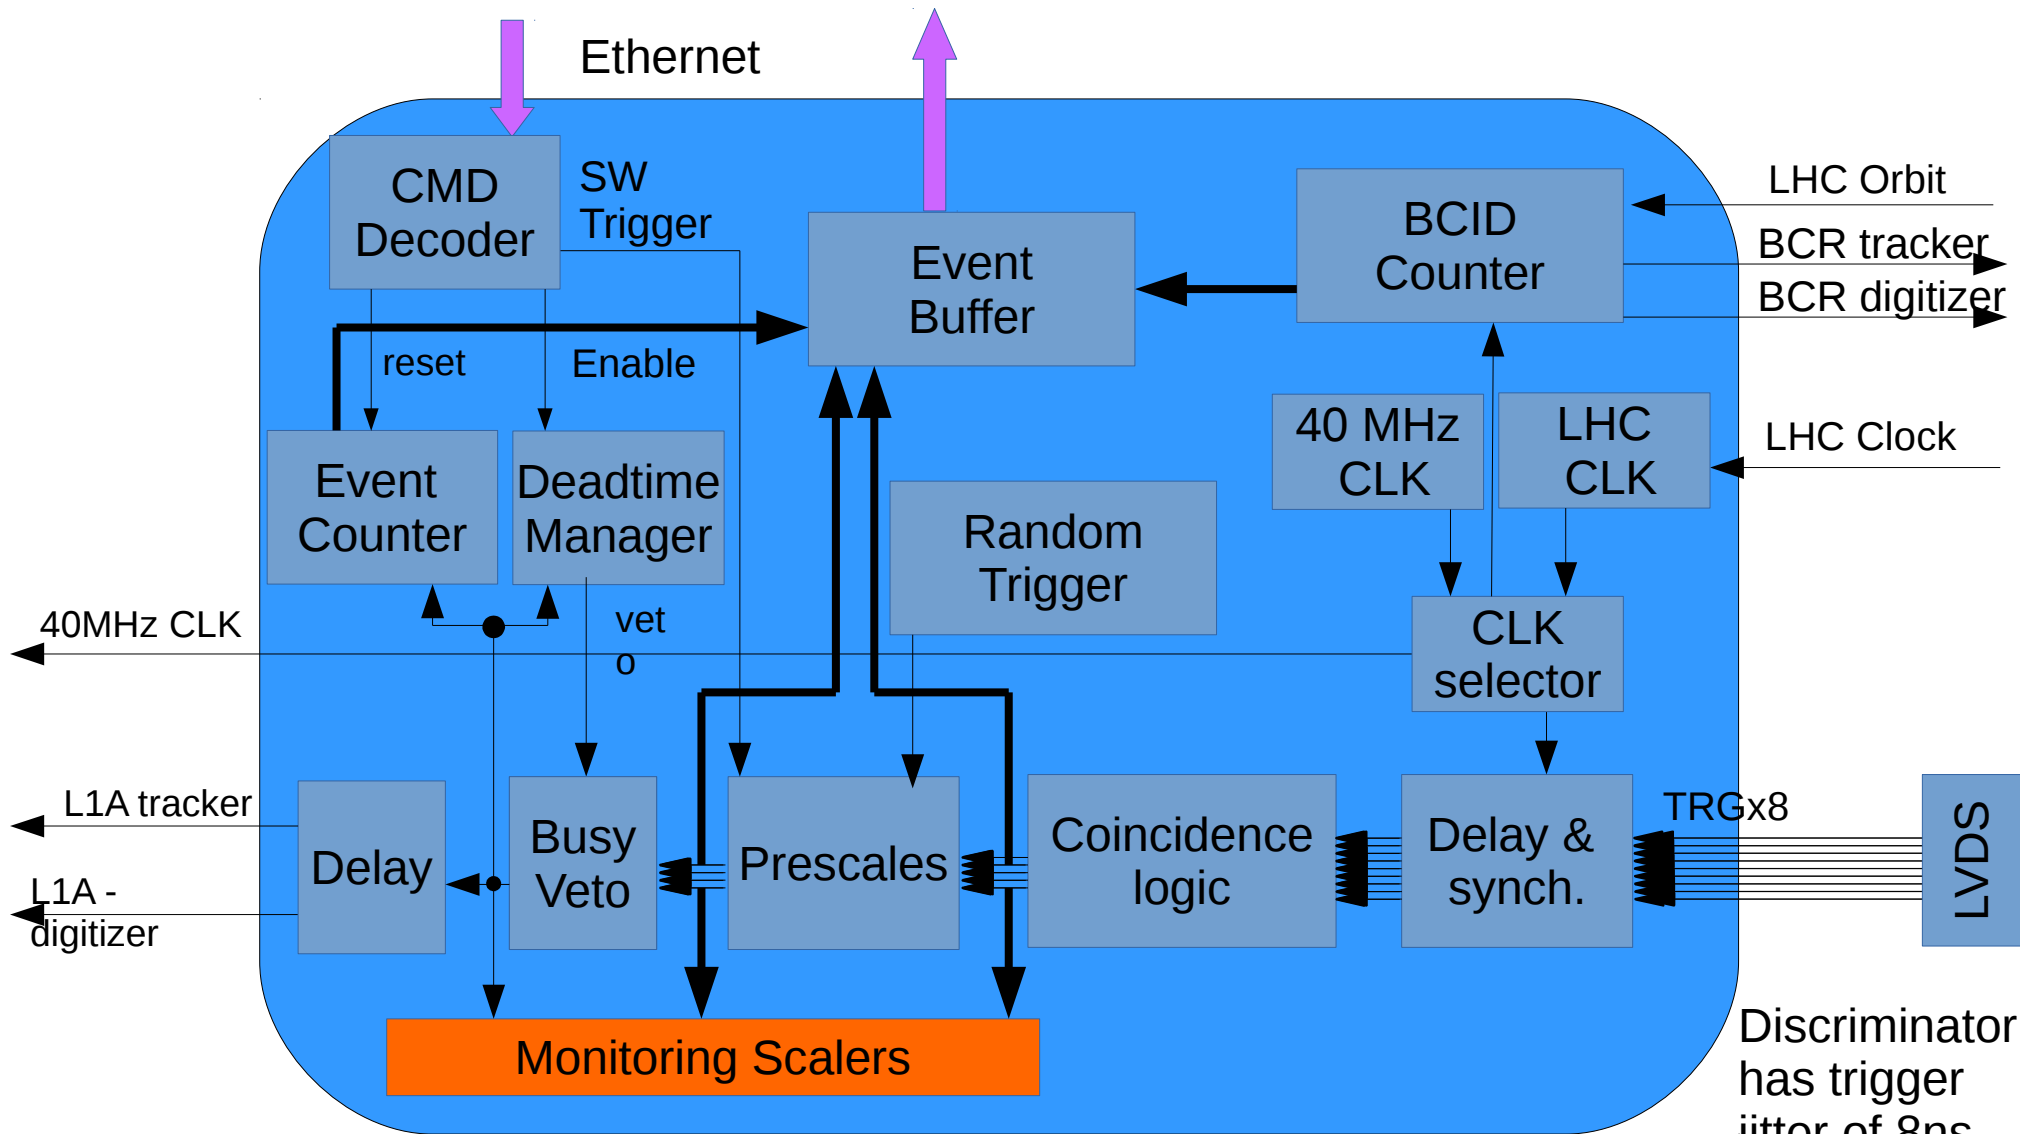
Ethernet

CMD Decoder

SW Trigger

Event Buffer

BCID Counter

LHC Orbit

BCR tracker

BCR digitizer

reset

Enable

Event Counter

Deadtime Manager

40 MHz CLK

LHC CLK

LHC Clock

Random Trigger

CLK selector

40MHz CLK

vet o

L1A tracker

L1A - digitizer

Delay

Busy Veto

Prescales

Coincidence logic

Delay & synch.

TRGx8

LVDS

Monitoring Scalers

Discriminator has trigger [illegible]